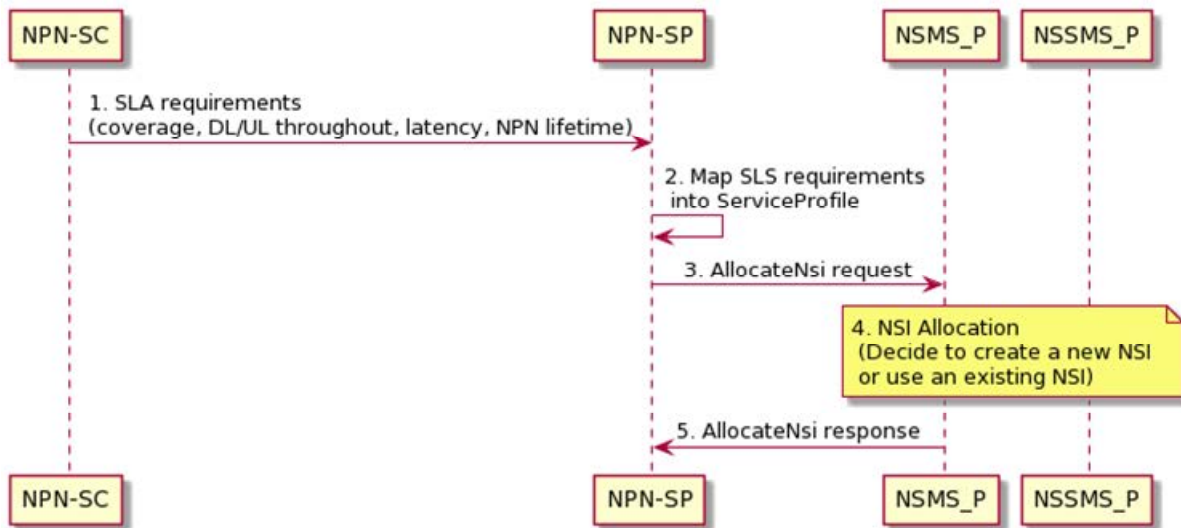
NPN-SC

NPN-SP

NSMS_P

NSSMS_P

1. SLA requirements
(coverage, DL/UL throughout, latency, NPN lifetime)

2. Map SLS requirements
into ServiceProfile

3. AllocateNsi request

4. NSI Allocation
(Decide to create a new NSI
or use an existing NSI)

5. AllocateNsi response

NPN-SC

NPN-SP

NSMS_P

NSSMS_P